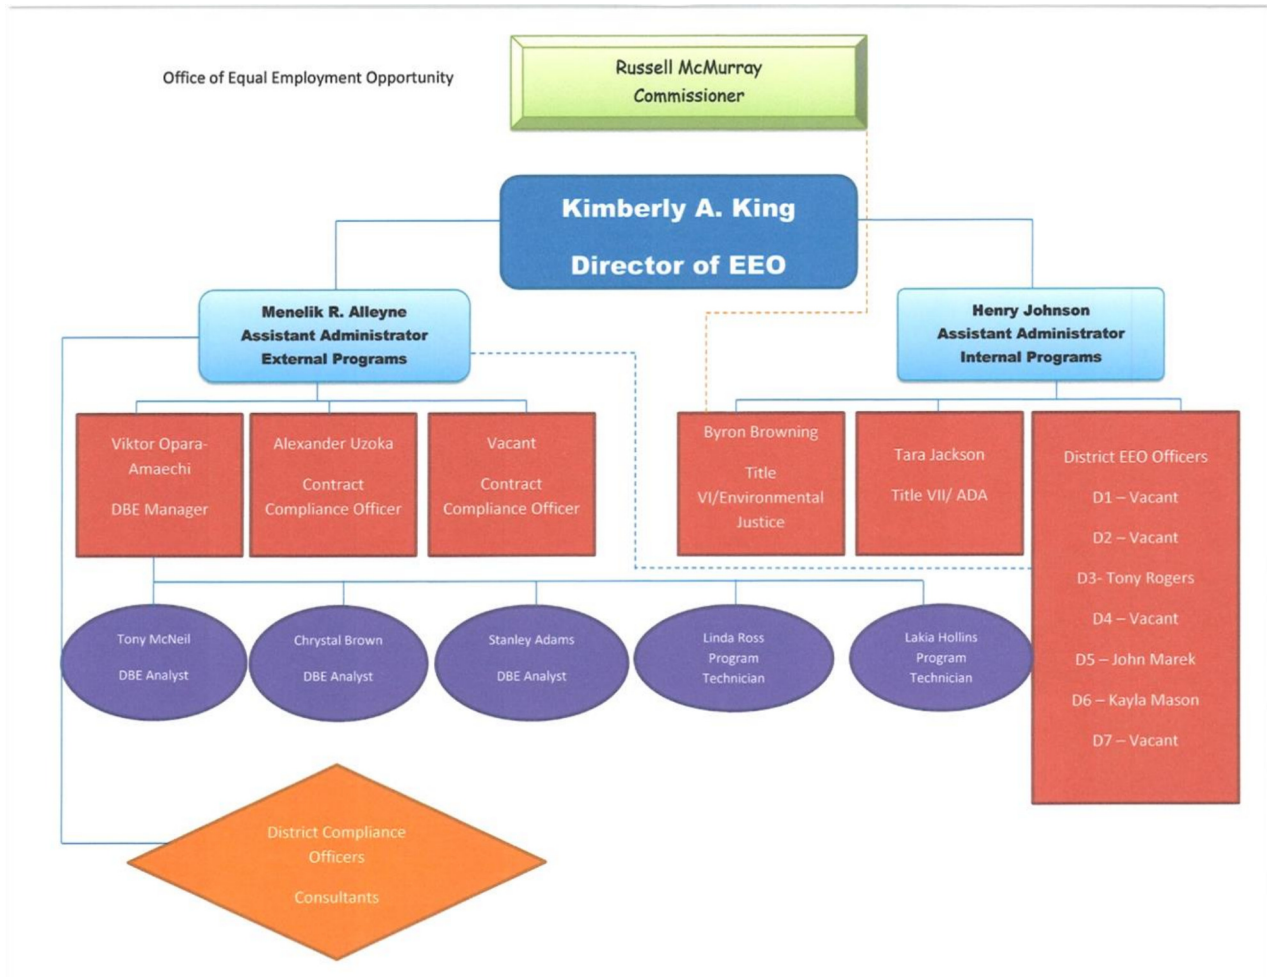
Office of Equal Employment Opportunity

Russell McMurray
Commissioner

Kimberly A. King
Director of EEO

Menelik R. Alleyne
Assistant Administrator
External Programs

Henry Johnson
Assistant Administrator
Internal Programs

Viktor Opara-Amaechi
DBE Manager

Alexander Uzoka
Contract Compliance Officer

Vacant
Contract Compliance Officer

Byron Browning
Title VI/Environmental Justice

Tara Jackson
Title VII/ ADA

District EEO Officers
D1 – Vacant
D2 – Vacant
D3- Tony Rogers
D4 – Vacant
D5 – John Marek
D6 – Kayla Mason
D7 – Vacant

Tony McNeil
DBE Analyst

Chrystal Brown
DBE Analyst

Stanley Adams
DBE Analyst

Linda Ross
Program Technician

Lakia Hollins
Program Technician

District Compliance Officers
Consultants